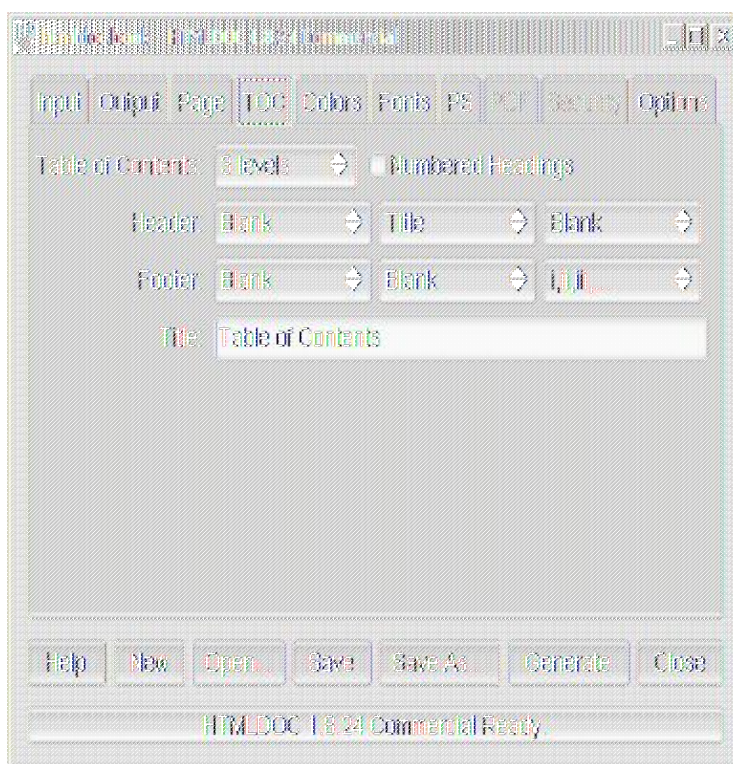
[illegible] HTMLDOC 1.8.24 Commercial

Input Output Page TOC Colors Fonts PS PDF Security Options

Table of Contents: 3 levels Numbered Headings

Header: Blank Title Blank

Footer: Blank Blank i,ii,iii,...

Title: Table of Contents

Help New Open... Save Save As... Generate Close

HTMLDOC 1.8.24 Commercial Ready.